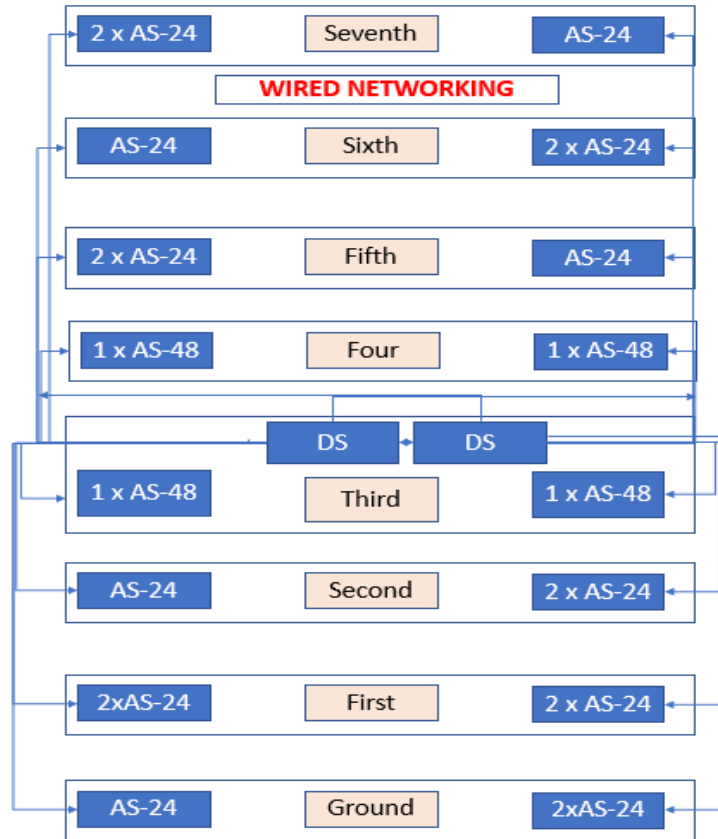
2 x AS-24
Seventh
AS-24

WIRED NETWORKING

AS-24
Sixth
2 x AS-24

2 x AS-24
Fifth
AS-24

1 x AS-48
Four
1 x AS-48

DS
DS

1 x AS-48
Third
1 x AS-48

AS-24
Second
2 x AS-24

2xAS-24
First
2 x AS-24

AS-24
Ground
2xAS-24